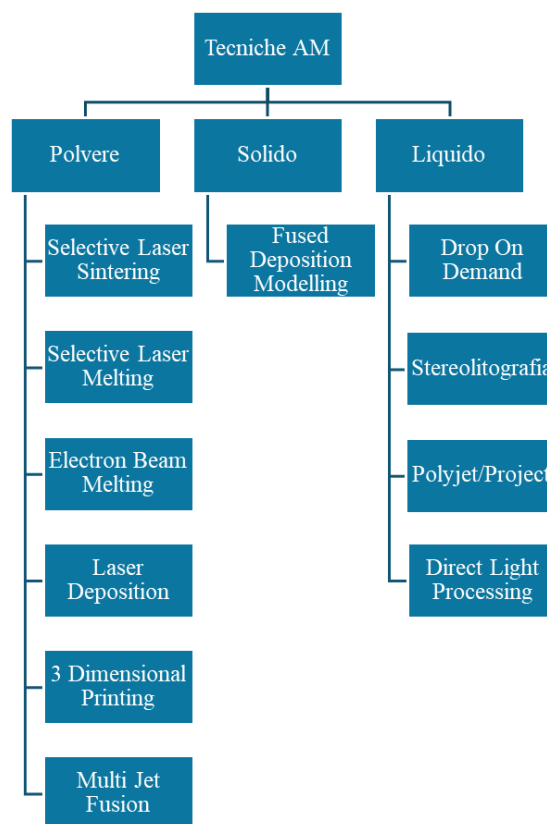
Tecniche AM

Polvere

Selective Laser Sintering

Selective Laser Melting

Electron Beam Melting

Laser Deposition

3 Dimensional Printing

Multi Jet Fusion

Solido

Fused Deposition Modelling

Liquido

Drop On Demand

Stereolitografia

Polyjet/Project

Direct Light Processing